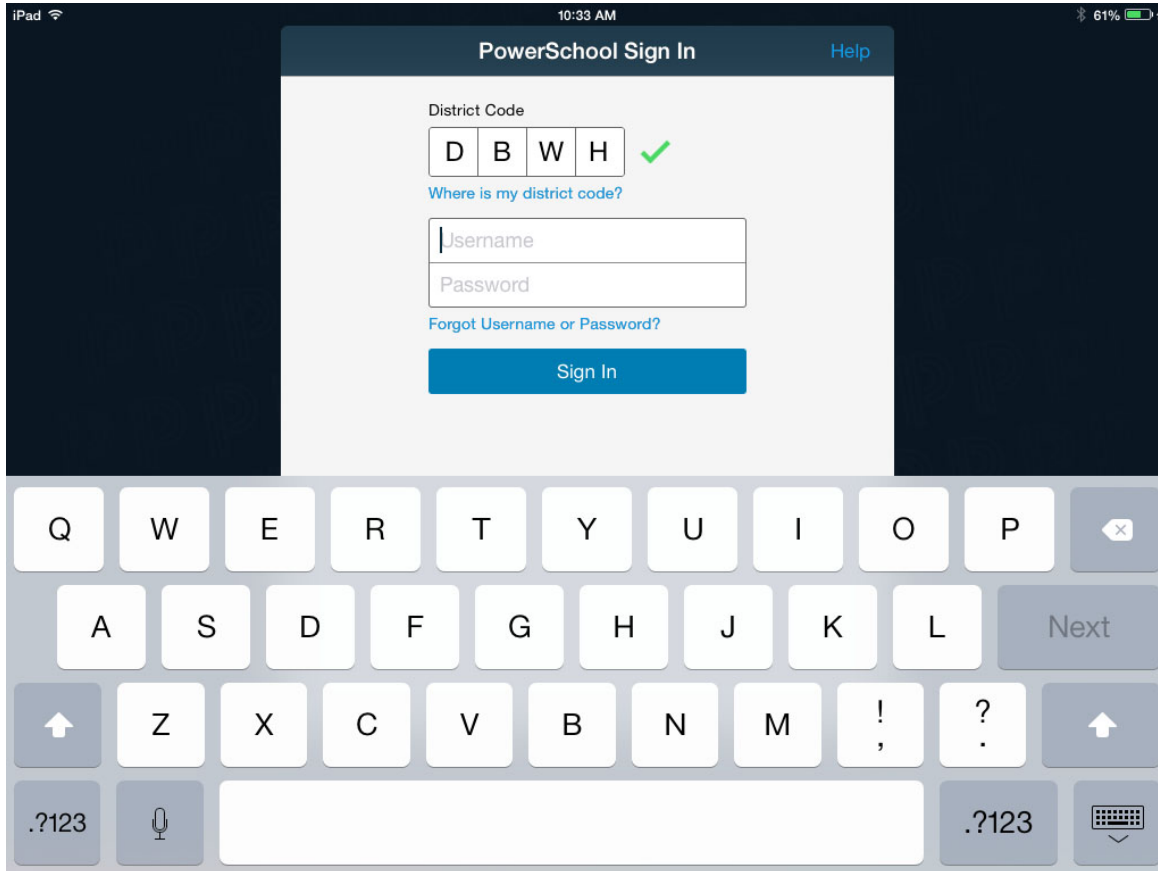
iPad
10:33 AM
61%

PowerSchool Sign In
Help

District Code
D B W H
Where is my district code?
Username
Password
Forgot Username or Password?
Sign In

Q W E R T Y U I O P
A S D F G H J K L Next
Z X C V B N M ! , ? .
.?123 .?123